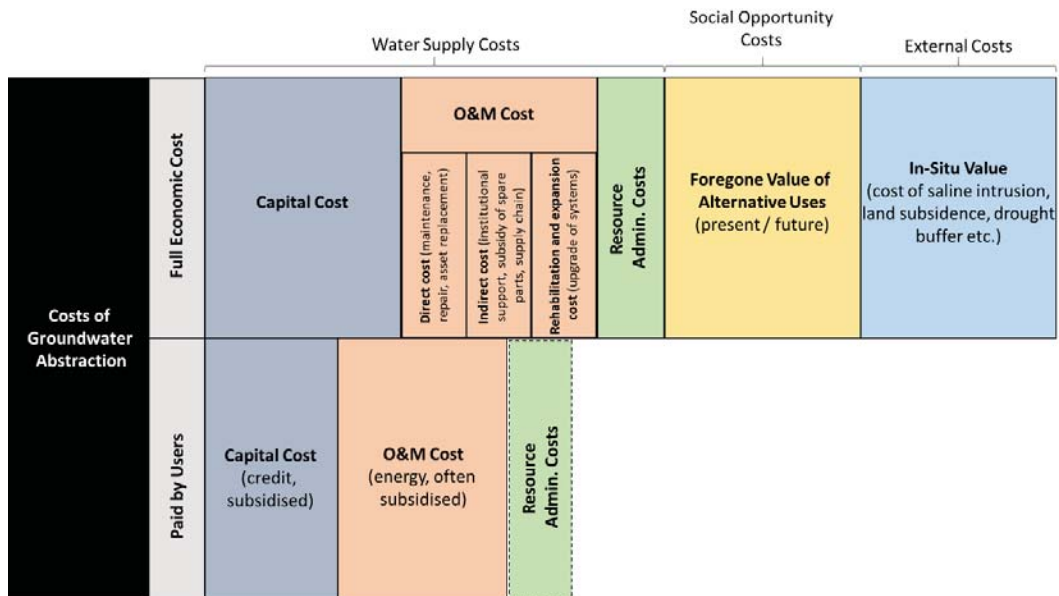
Water Supply Costs

Social Opportunity Costs

External Costs

Costs of Groundwater Abstraction

Full Economic Cost

Capital Cost

O&M Cost

Direct cost (maintenance, repair, asset replacement)

Indirect cost (institutional support, subsidy of spare parts, supply chain)

Rehabilitation and expansion cost (upgrade of systems)

Resource Admin. Costs

Foregone Value of Alternative Uses (present / future)

In-Situ Value (cost of saline intrusion, land subsidence, drought buffer etc.)

Paid by Users

Capital Cost (credit, subsidised)

O&M Cost (energy, often subsidised)

Resource Admin. Costs